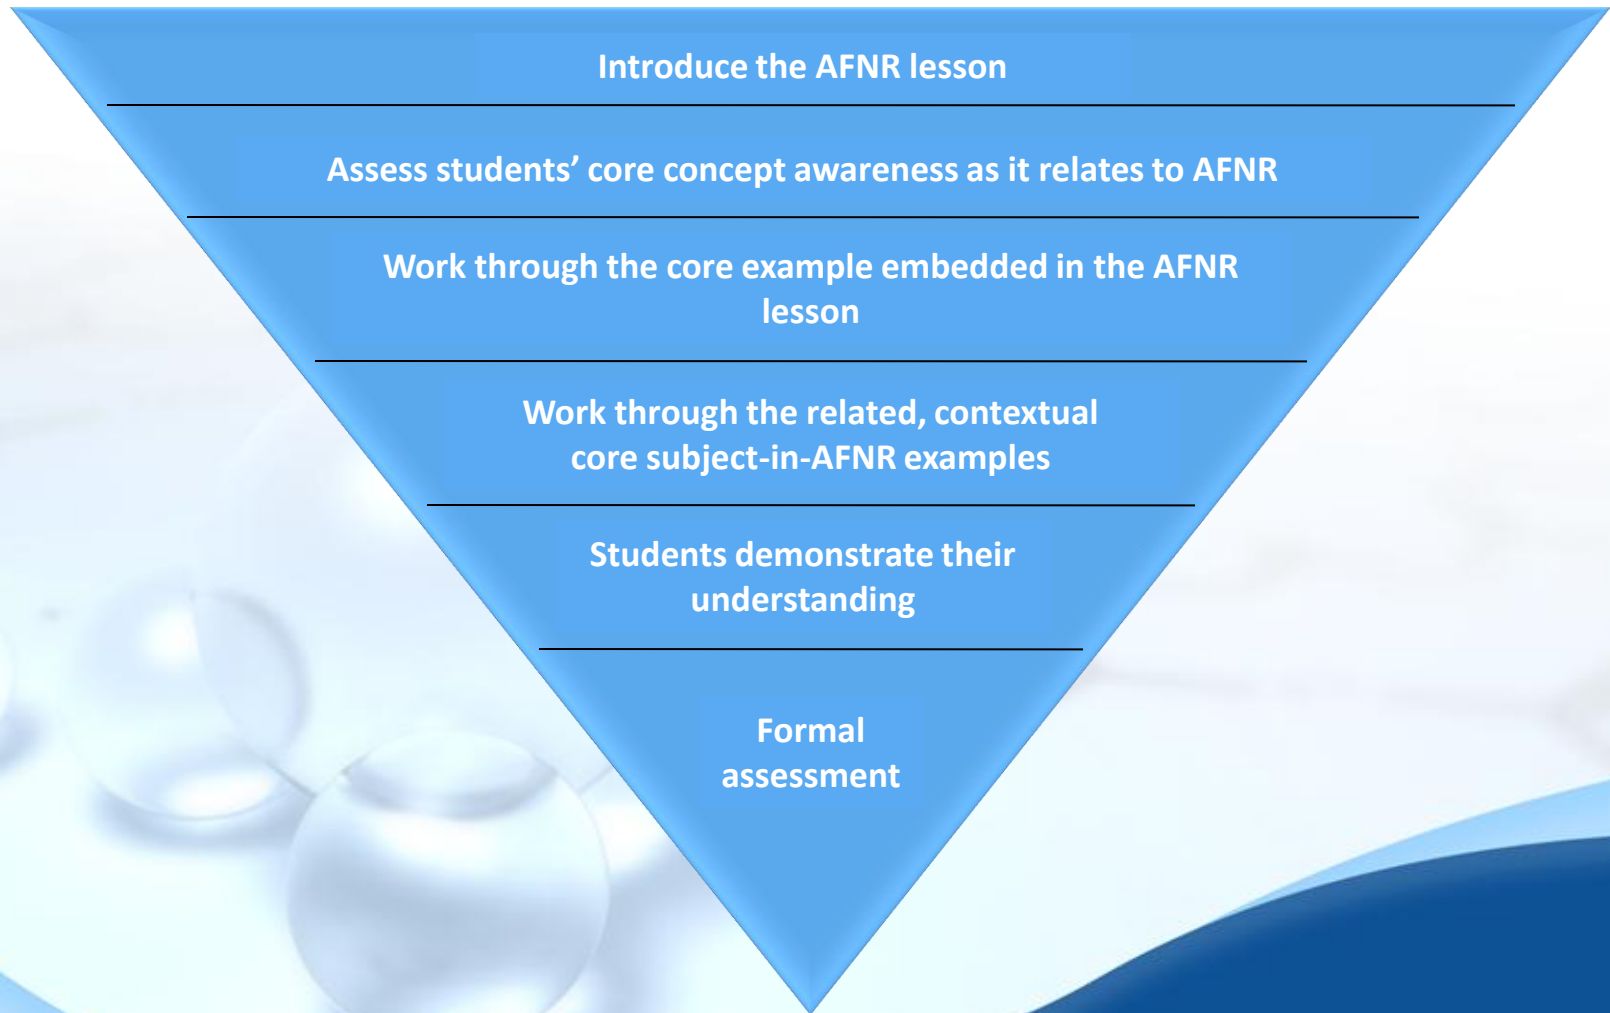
Introduce the AFNR lesson

Assess students’ core concept awareness as it relates to AFNR

Work through the core example embedded in the AFNR lesson

Work through the related, contextual core subject-in-AFNR examples

Students demonstrate their understanding

Formal assessment